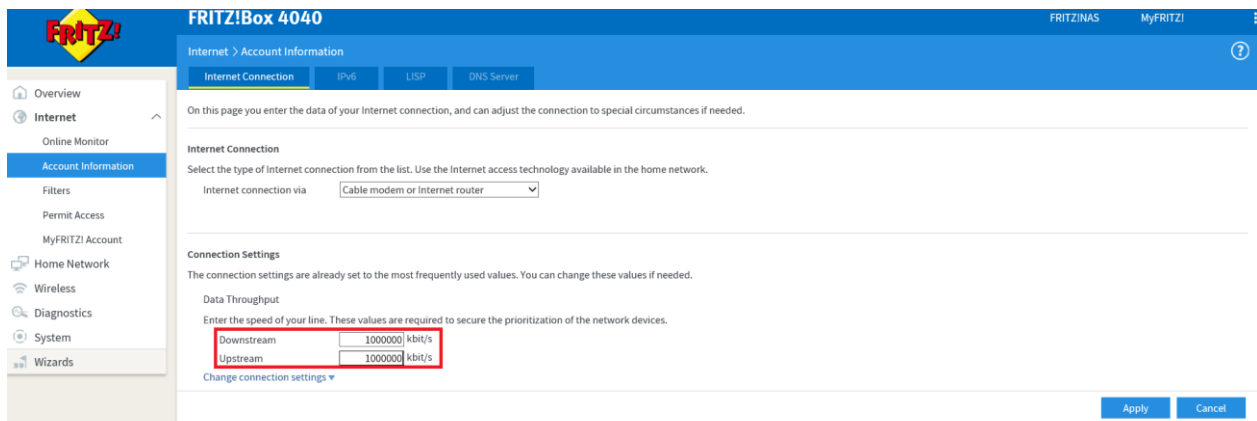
FRITZ!

FRITZ!Box 4040

FRITZ!NAS MyFRITZ!

Internet > Account Information

Internet Connection IPv6 LISP DNS Server

Overview
Internet
Online Monitor
Account Information
Filters
Permit Access
MyFRITZ! Account
Home Network
Wireless
Diagnostics
System
Wizards

On this page you enter the data of your Internet connection, and can adjust the connection to special circumstances if needed.

Internet Connection

Select the type of Internet connection from the list. Use the Internet access technology available in the home network.

Internet connection via Cable modem or Internet router

Connection Settings

The connection settings are already set to the most frequently used values. You can change these values if needed.

Data Throughput

Enter the speed of your line. These values are required to secure the prioritization of the network devices.

| Downstream | 1000000 | kbit/s |
|---|---|---|
| Upstream | 1000000 | kbit/s |

Change connection settings ▾

Apply Cancel